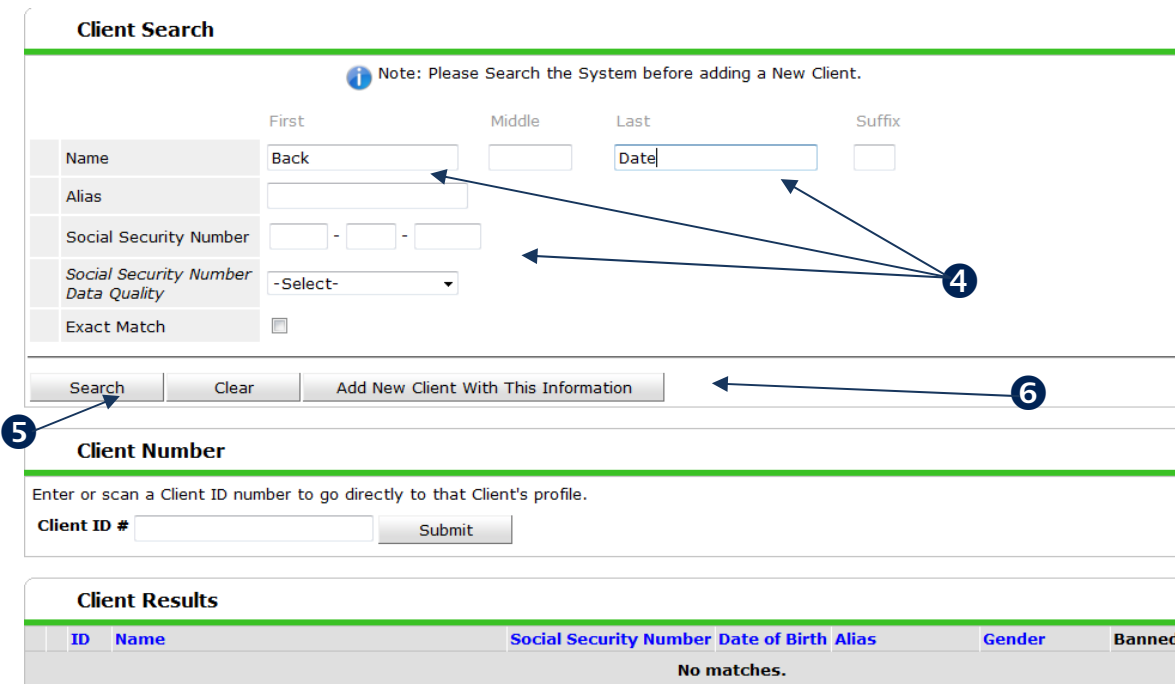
Client Search

Note: Please Search the System before adding a New Client.

First Middle Last Suffix

Name Back Date

Alias

Social Security Number - -

Social Security Number Data Quality -Select-

Exact Match

4

Search Clear Add New Client With This Information

5

6

Client Number

Enter or scan a Client ID number to go directly to that Client's profile.

Client ID # Submit

Client Results

| ID | Name | Social Security Number | Date of Birth | Alias | Gender | Banned |
|---|---|---|---|---|---|---|
| No matches. | | | | | | |